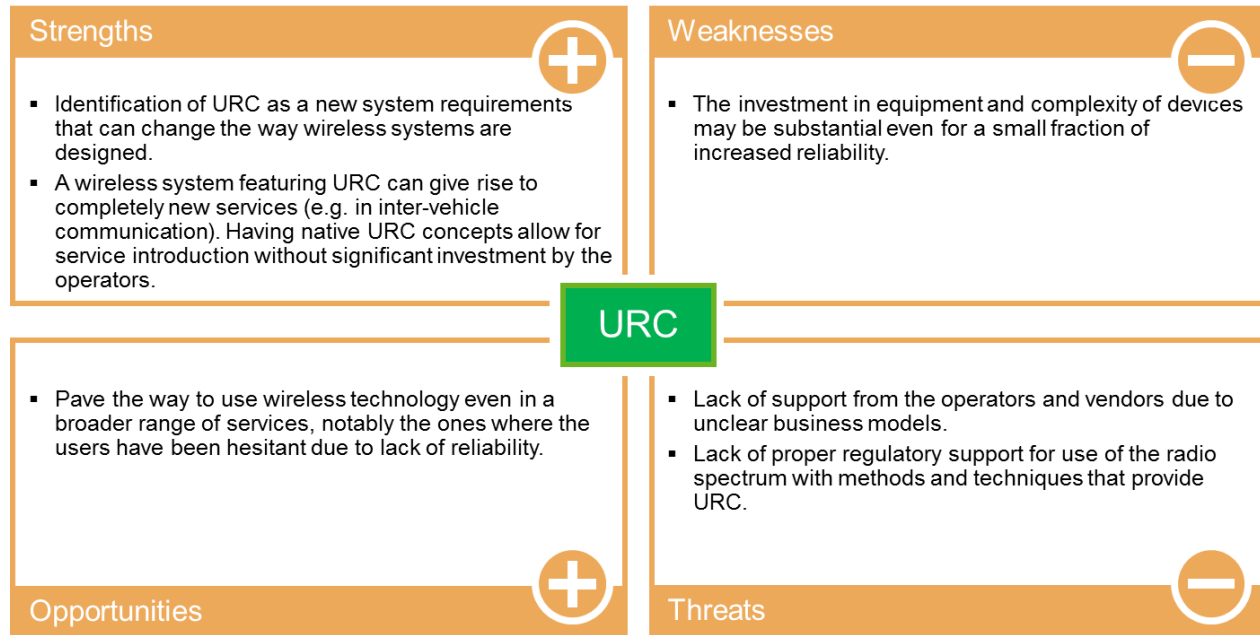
Strengths

- Identification of URC as a new system requirements that can change the way wireless systems are designed.
- A wireless system featuring URC can give rise to completely new services (e.g. in inter-vehicle communication). Having native URC concepts allow for service introduction without significant investment by the operators.

Weaknesses

- The investment in equipment and complexity of devices may be substantial even for a small fraction of increased reliability.

URC

- Pave the way to use wireless technology even in a broader range of services, notably the ones where the users have been hesitant due to lack of reliability.

Opportunities

- Lack of support from the operators and vendors due to unclear business models.
- Lack of proper regulatory support for use of the radio spectrum with methods and techniques that provide URC.

Threats